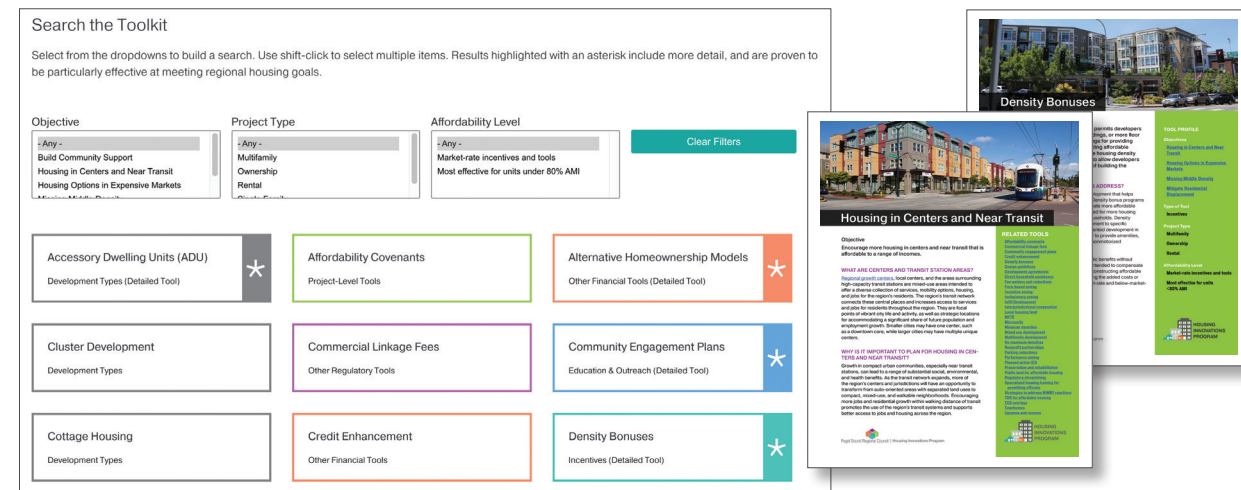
Search the Toolkit

Select from the dropdowns to build a search. Use shift-click to select multiple items. Results highlighted with an asterisk include more detail, and are proven to be particularly effective at meeting regional housing goals.

Objective
- Any -
Build Community Support
Housing in Centers and Near Transit
Housing Options in Expensive Markets
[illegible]

Project Type
- Any -
Multifamily
Ownership
Rental
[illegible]

Affordability Level
- Any -
Market-rate incentives and tools
Most effective for units under 80% AMI

Clear Filters

Accessory Dwelling Units (ADU)
Development Types (Detailed Tool)
*

Affordability Covenants
Project-Level Tools

Alternative Homeownership Models
Other Financial Tools (Detailed Tool)
*

Cluster Development
Development Types

Commercial Linkage Fees
Other Regulatory Tools

Community Engagement Plans
Education & Outreach (Detailed Tool)
*

Cottage Housing
Development Types

Credit Enhancement
Other Financial Tools

Density Bonuses
Incentives (Detailed Tool)
*

Density Bonuses

TOOL PROFILE
Objectives
Housing in Centers and Near Transit
Housing Options in Expensive Markets
Missing Middle Density
Mitigate Residential Displacement
Type of Tool
Incentives
Project Type
Multifamily
Ownership
Rental
Affordability Level
Market-rate incentives and tools
Most effective for units <80% AMI

HOUSING INNOVATIONS PROGRAM

Housing in Centers and Near Transit

Objective
Encourage more housing in centers and near transit that is affordable to a range of incomes.

WHAT ARE CENTERS AND TRANSIT STATION AREAS?
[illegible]

WHY IS IT IMPORTANT TO PLAN FOR HOUSING IN CENTERS AND NEAR TRANSIT?
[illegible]

RELATED TOOLS
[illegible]

HOUSING INNOVATIONS PROGRAM

Puget Sound Regional Council | Housing Innovations Program